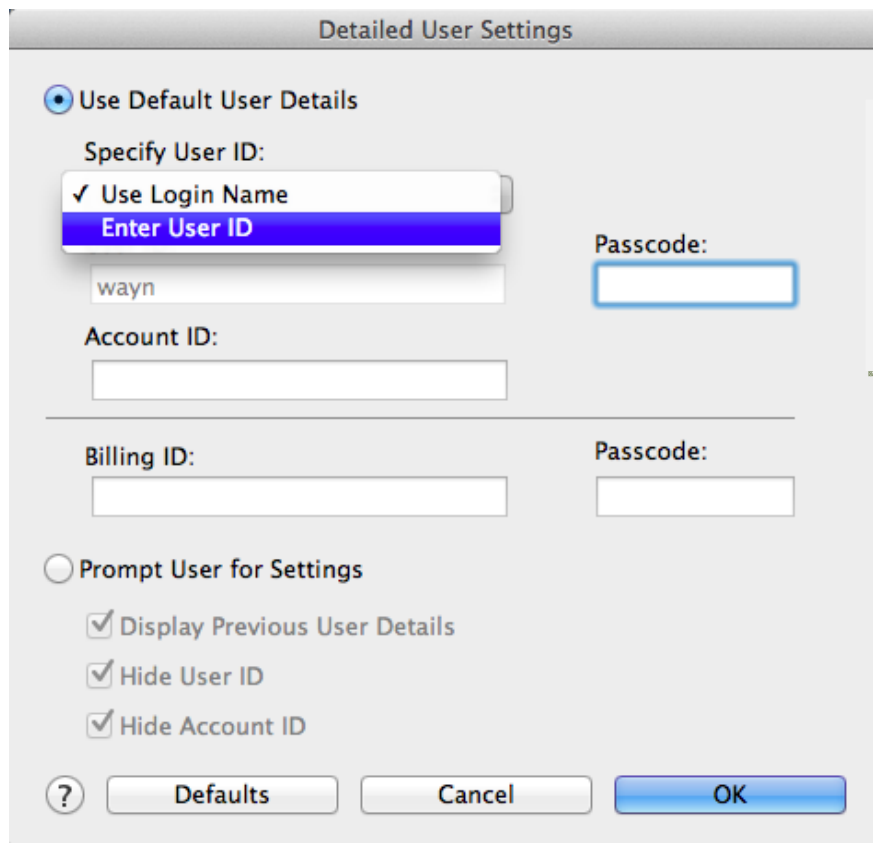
Detailed User Settings

Use Default User Details

Specify User ID:

✓ Use Login Name

Enter User ID

Passcode:

wayn

Account ID:

Billing ID:

Passcode:

Prompt User for Settings

Display Previous User Details

Hide User ID

Hide Account ID

?

Defaults

Cancel

OK